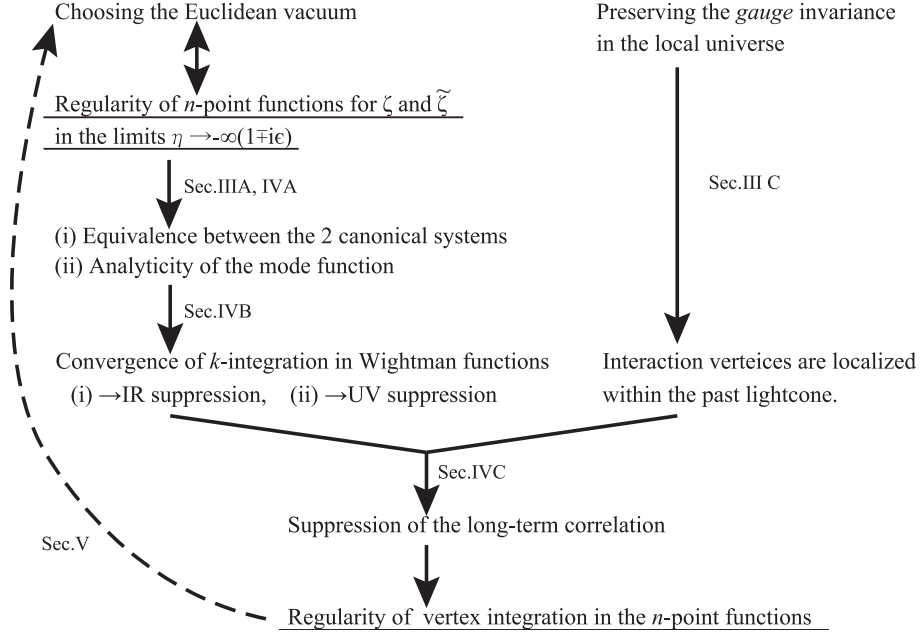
Choosing the Euclidean vacuum

Preserving the *gauge* invariance in the local universe

Regularity of *n*-point functions for $\zeta$ and $\tilde{\zeta}$ in the limits $\eta \rightarrow -\infty(1 \mp i\epsilon)$

Sec.IIIA, IVA

Sec.III C

(i) Equivalence between the 2 canonical systems
(ii) Analyticity of the mode function

Sec.IVB

Convergence of *k*-integration in Wightman functions
(i) $\rightarrow$IR suppression, (ii) $\rightarrow$UV suppression

Interaction verteices are localized within the past lightcone.

Sec.IVC

Sec.V

Suppression of the long-term correlation

Regularity of vertex integration in the *n*-point functions